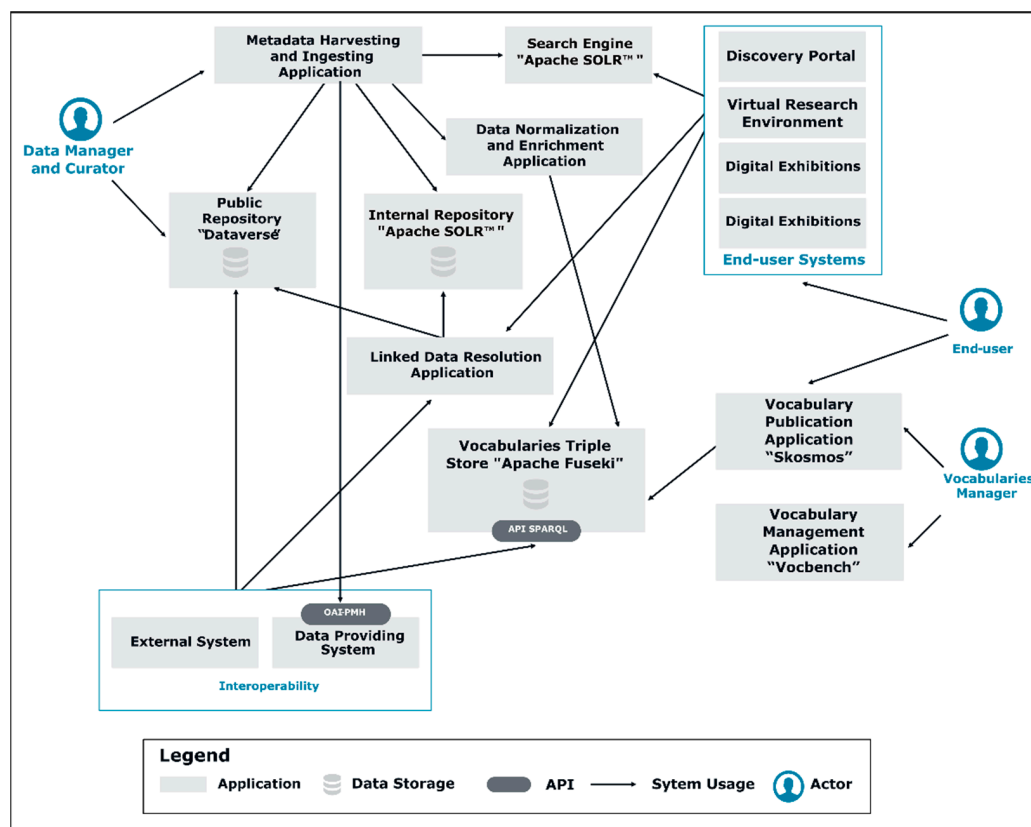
Metadata Harvesting and Ingesting Application

Search Engine "Apache SOLR™"

Discovery Portal

Virtual Research Environment

Digital Exhibitions

Digital Exhibitions

End-user Systems

Data Manager and Curator

Data Normalization and Enrichment Application

Public Repository "Dataverse"

Internal Repository "Apache SOLR™"

End-user

Linked Data Resolution Application

Vocabulary Publication Application "Skosmos"

Vocabularies Triple Store "Apache Fuseki"

Vocabularies Manager

API SPARQL

Vocabulary Management Application "Vocbench"

OAI-PMH

External System

Data Providing System

Interoperability

Legend

Application

Data Storage

API

Sytem Usage

Actor